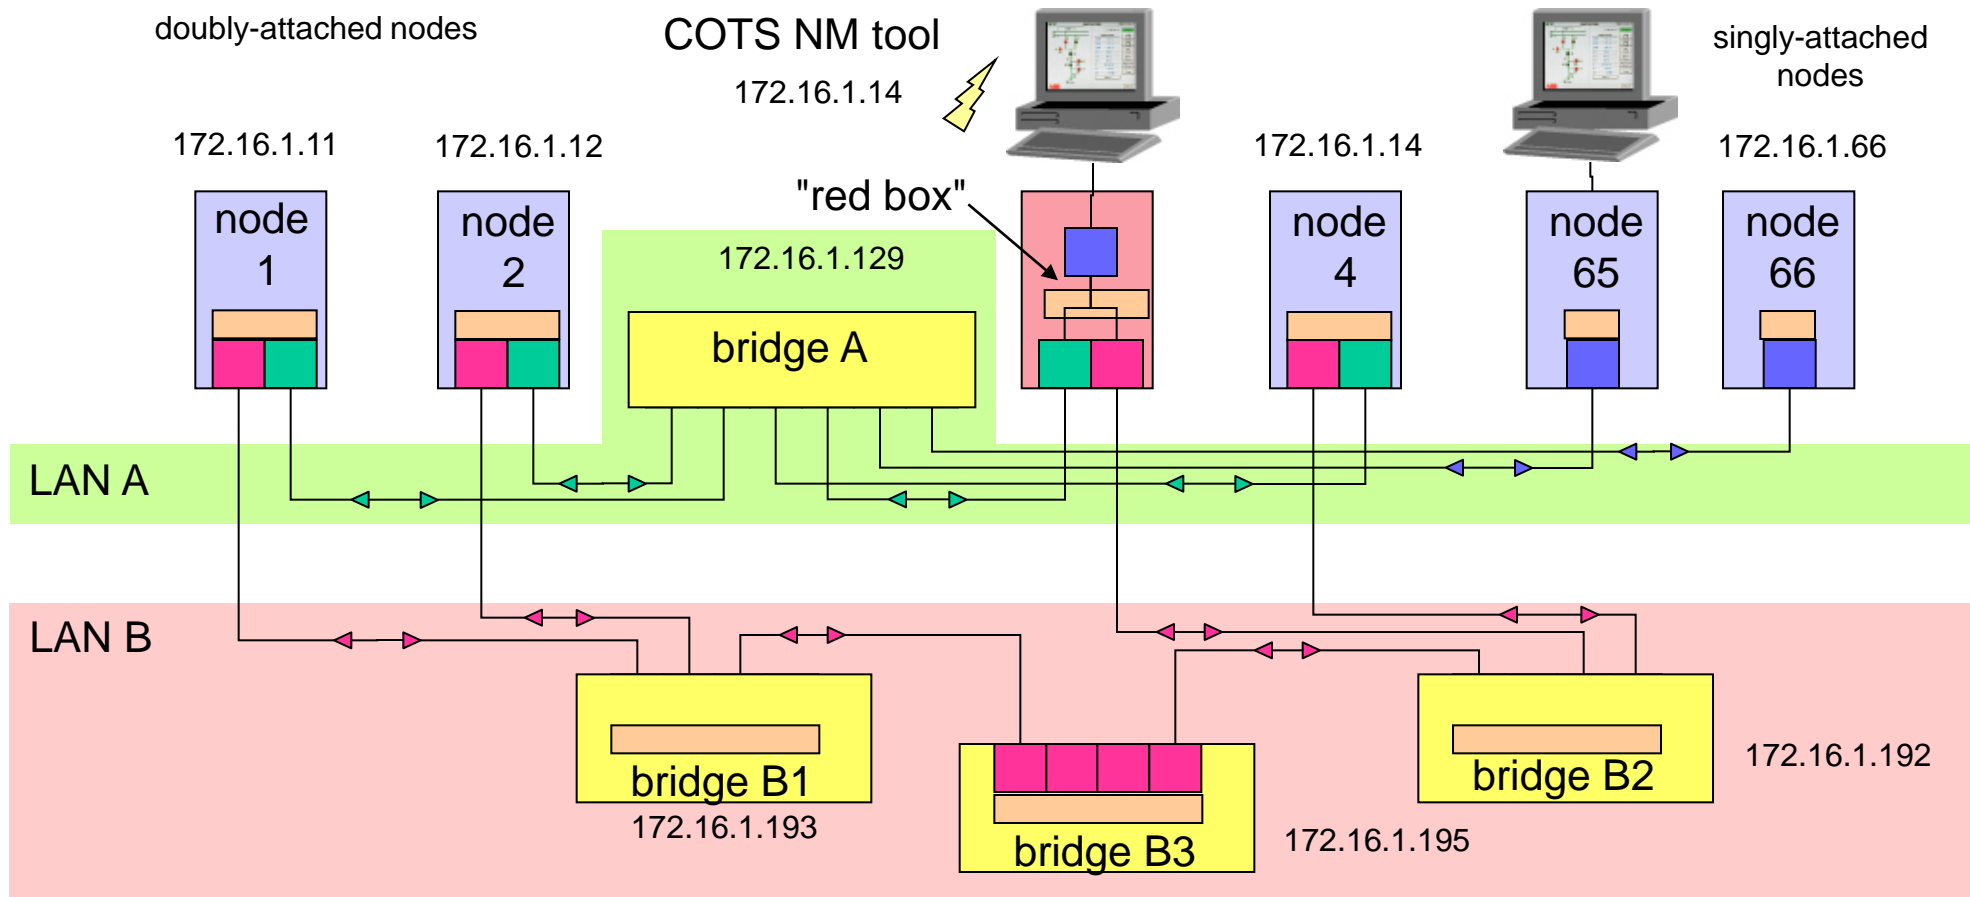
doubly-attached nodes

COTS NM tool

172.16.1.14

singly-attached nodes

172.16.1.11

172.16.1.12

172.16.1.14

172.16.1.66

"red box"

node 1

node 2

172.16.1.129

bridge A

node 4

node 65

node 66

LAN A

LAN B

bridge B1

172.16.1.193

bridge B3

172.16.1.195

bridge B2

172.16.1.192